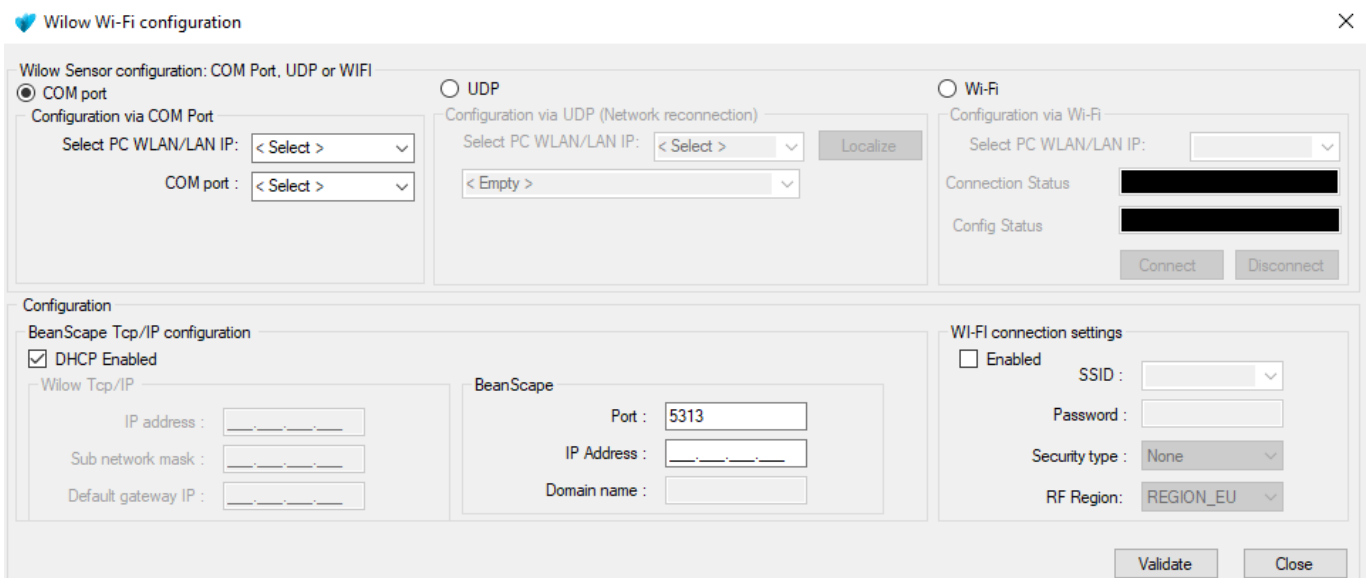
Wilow Wi-Fi configuration

Wilow Sensor configuration: COM Port, UDP or WIFI

COM port

Configuration via COM Port

Select PC WLAN/LAN IP: < Select >

COM port : < Select >

UDP

Configuration via UDP (Network reconnection)

Select PC WLAN/LAN IP: < Select >

Localize

< Empty >

Wi-Fi

Configuration via Wi-Fi

Select PC WLAN/LAN IP:

Connection Status

Config Status

Connect

Disconnect

Configuration

BeanScape Tcp/IP configuration

DHCP Enabled

Wilow Tcp/IP

IP address : ___.___.___.___

Sub network mask : ___.___.___.___

Default gateway IP : ___.___.___.___

BeanScape

Port : 5313

IP Address : ___.___.___.___

Domain name :

WI-FI connection settings

Enabled

SSID :

Password :

Security type : None

RF Region: REGION_EU

Validate

Close